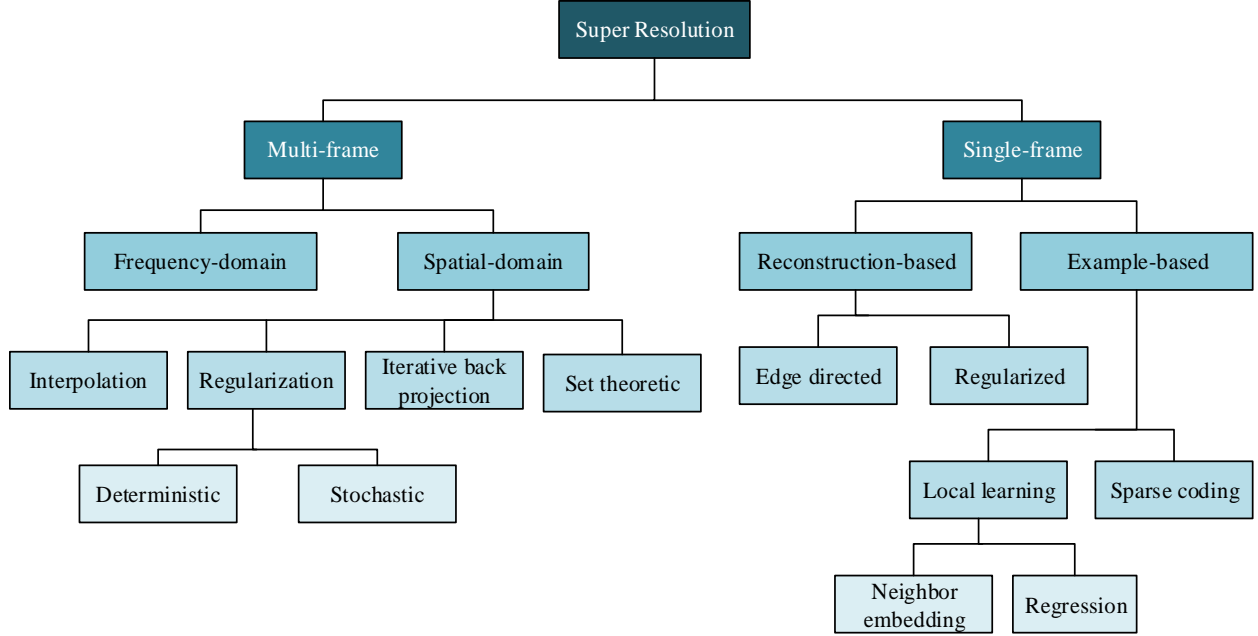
Super Resolution

Multi-frame

Single-frame

Frequency-domain

Spatial-domain

Reconstruction-based

Example-based

Interpolation

Regularization

Iterative back projection

Set theoretic

Edge directed

Regularized

Deterministic

Stochastic

Local learning

Sparse coding

Neighbor embedding

Regression